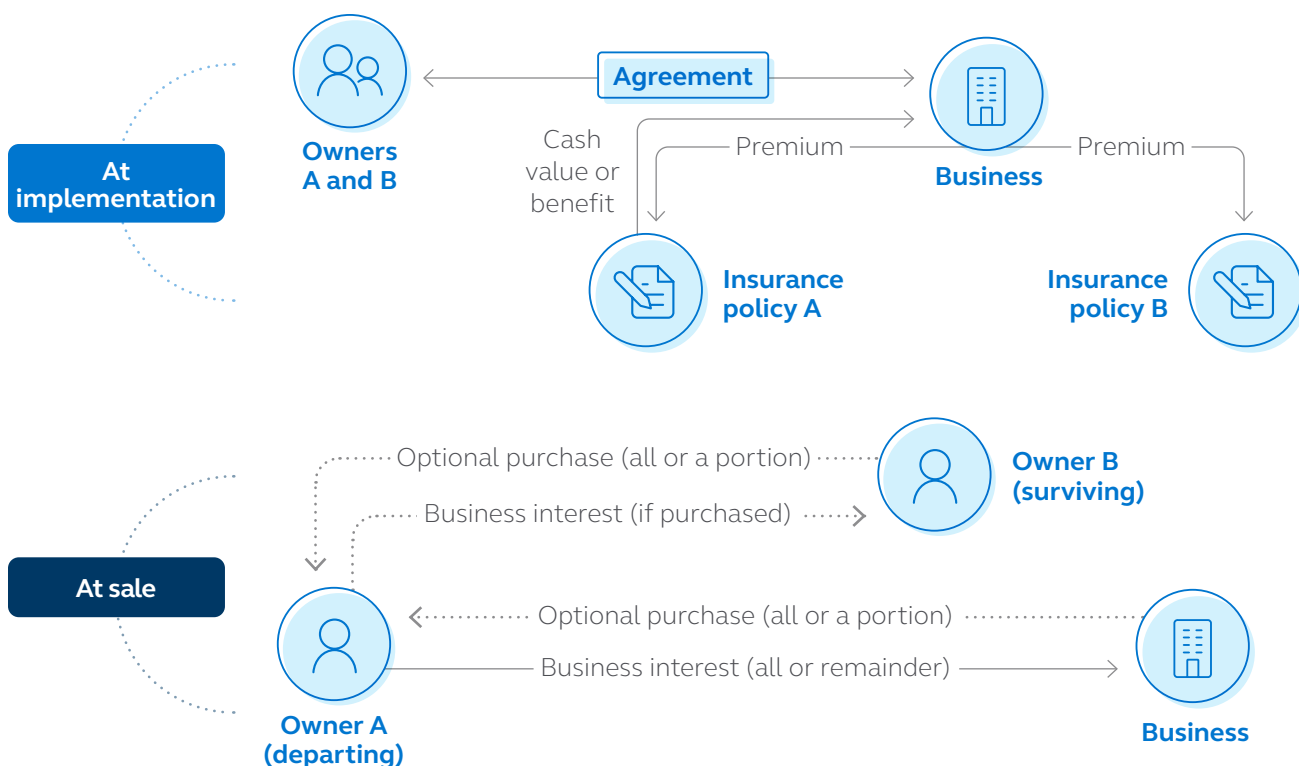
At implementation

Owners A and B

Agreement

Business

Cash value or benefit

Premium

Premium

Insurance policy A

Insurance policy B

At sale

Optional purchase (all or a portion)

Owner B (surviving)

Business interest (if purchased)

Optional purchase (all or a portion)

Business interest (all or remainder)

Owner A (departing)

Business